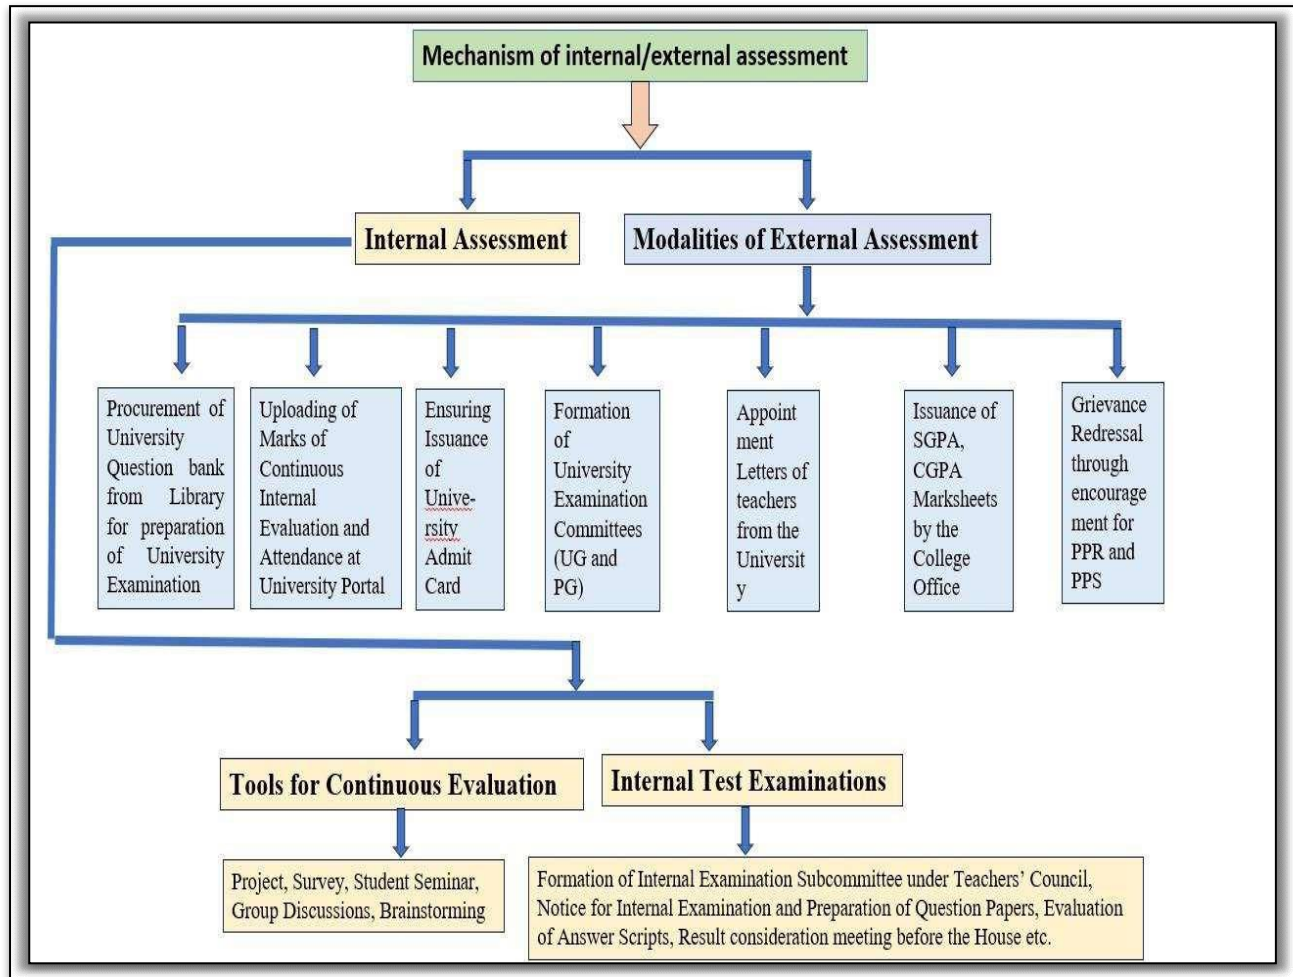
Mechanism of internal/external assessment

Internal Assessment

Modalities of External Assessment

Procurement of University Question bank from Library for preparation of University Examination

Uploading of Marks of Continuous Internal Evaluation and Attendance at University Portal

Ensuring Issuance of Unive-rsity Admit Card

Formation of University Examination Committees (UG and PG)

Appoint ment Letters of teachers from the Universit y

Issuance of SGPA, CGPA Marksheets by the College Office

Grievance Redressal through encourage ment for PPR and PPS

Tools for Continuous Evaluation

Internal Test Examinations

Project, Survey, Student Seminar, Group Discussions, Brainstorming

Formation of Internal Examination Subcommittee under Teachers' Council, Notice for Internal Examination and Preparation of Question Papers, Evaluation of Answer Scripts, Result consideration meeting before the House etc.